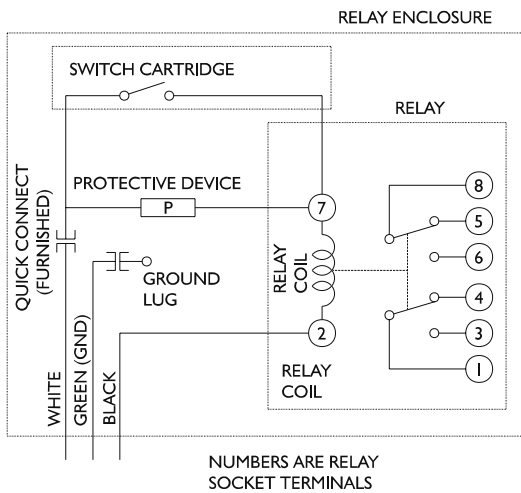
RELAY ENCLOSURE

SWITCH CARTRIDGE

RELAY

QUICK CONNECT (FURNISHED)

PROTECTIVE DEVICE

P

7

8

5

6

4

3

1

2

RELAY COIL

GROUND LUG

RELAY COIL

WHITE

GREEN (GND)

BLACK

NUMBERS ARE RELAY SOCKET TERMINALS